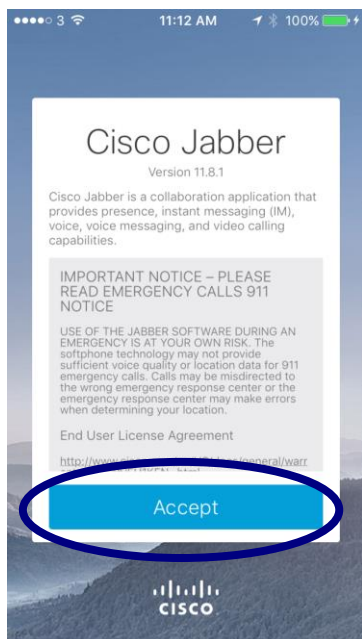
3 11:12 AM 100%

Cisco Jabber

Version 11.8.1

Cisco Jabber is a collaboration application that provides presence, instant messaging (IM), voice, voice messaging, and video calling capabilities.

IMPORTANT NOTICE – PLEASE READ EMERGENCY CALLS 911 NOTICE

USE OF THE JABBER SOFTWARE DURING AN EMERGENCY IS AT YOUR OWN RISK. The softphone technology may not provide sufficient voice quality or location data for 911 emergency calls. Calls may be misdirected to the wrong emergency response center or the emergency response center may make errors when determining your location.

End User License Agreement

http://www.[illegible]/general/warr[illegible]

Accept

cisco